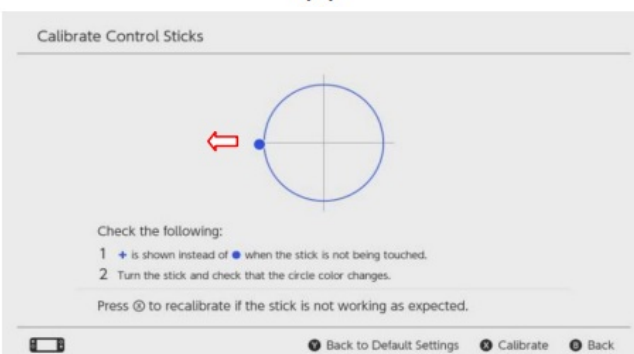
Calibrate Control Sticks

Check the following:

1 + is shown instead of ● when the stick is not being touched.

2 Turn the stick and check that the circle color changes.

Press Ⓧ to recalibrate if the stick is not working as expected.

Ⓨ Back to Default Settings Ⓧ Calibrate Ⓑ Back